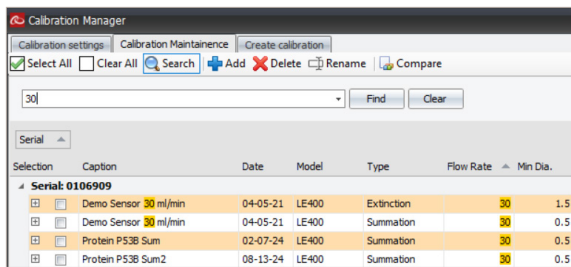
Calibration Manager

Calibration settings | Calibration Maintainence | Create calibration

Select All | Clear All | Search | Add | Delete | Rename | Compare

30

Find | Clear

Serial

| Selection | Caption | Date | Model | Type | Flow Rate | Min Dia. |
|---|---|---|---|---|---|---|
| Serial: 0106909 | | | | | | |
| | Demo Sensor 30 ml/min | 04-05-21 | LE400 | Extinction | 30 | 1.5 |
| | Demo Sensor 30 ml/min | 04-05-21 | LE400 | Summation | 30 | 0.5 |
| | Protein P53B Sum | 02-07-24 | LE400 | Summation | 30 | 0.5 |
| | Protein P53B Sum2 | 08-13-24 | LE400 | Summation | 30 | 0.5 |